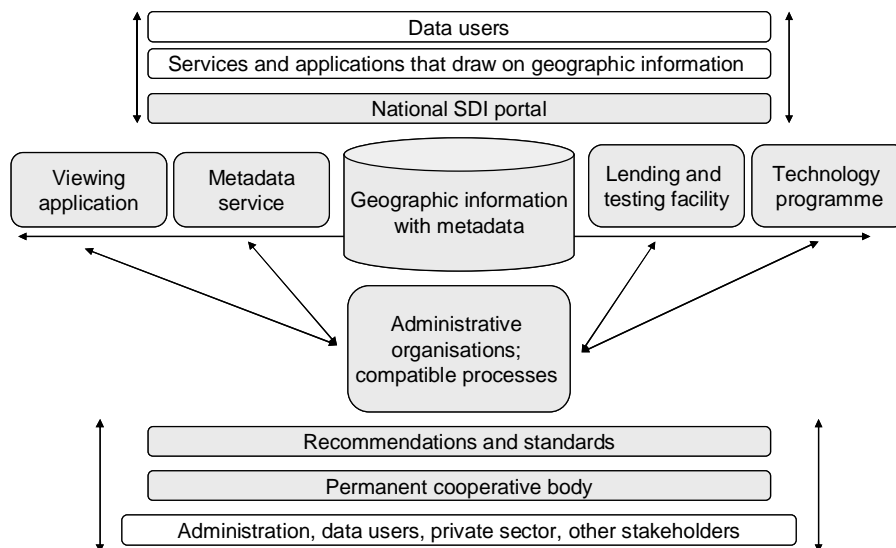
Data users

Services and applications that draw on geographic information

National SDI portal

Viewing application

Metadata service

Geographic information with metadata

Lending and testing facility

Technology programme

Administrative organisations; compatible processes

Recommendations and standards

Permanent cooperative body

Administration, data users, private sector, other stakeholders